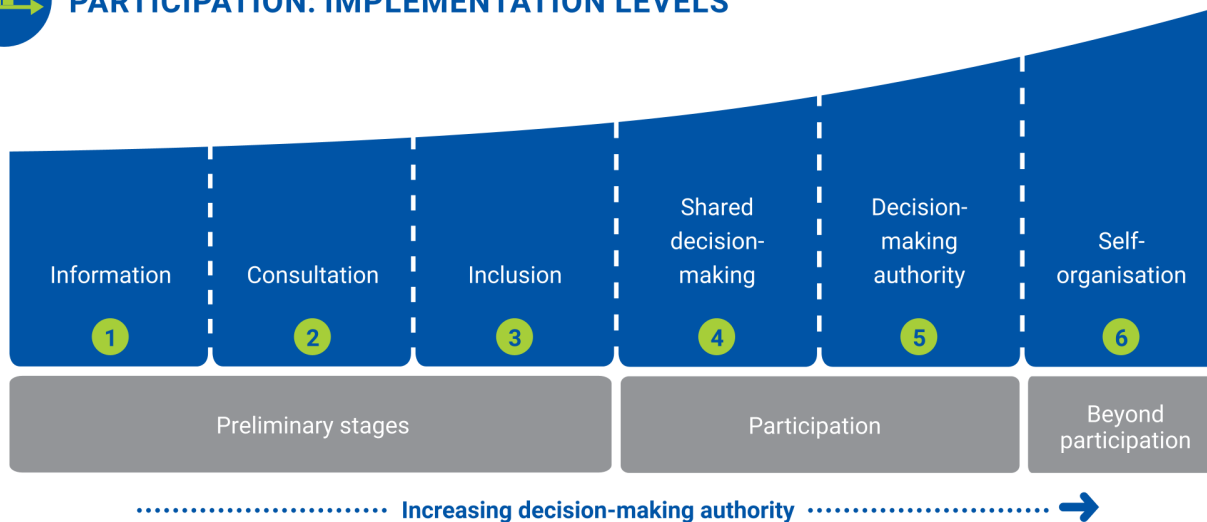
PARTICIPATION: IMPLEMENTATION LEVELS

Information
1

Consultation
2

Inclusion
3

Shared decision-making
4

Decision-making authority
5

Self-organisation
6

Preliminary stages

Participation

Beyond participation

Increasing decision-making authority